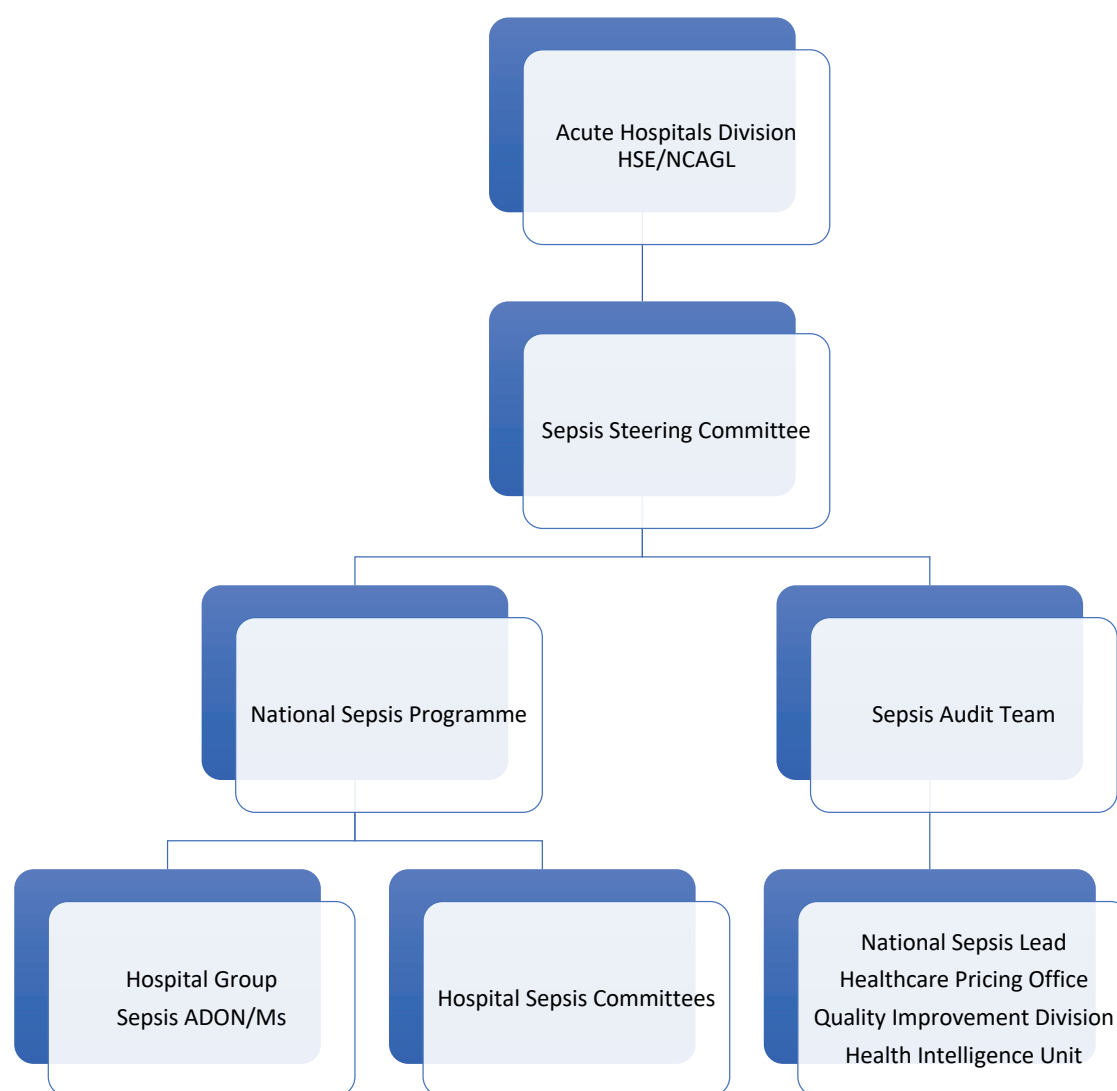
Acute Hospitals Division
HSE/NCAGL

Sepsis Steering Committee

National Sepsis Programme

Sepsis Audit Team

Hospital Group
Sepsis ADON/Ms

Hospital Sepsis Committees

National Sepsis Lead
Healthcare Pricing Office
Quality Improvement Division
Health Intelligence Unit